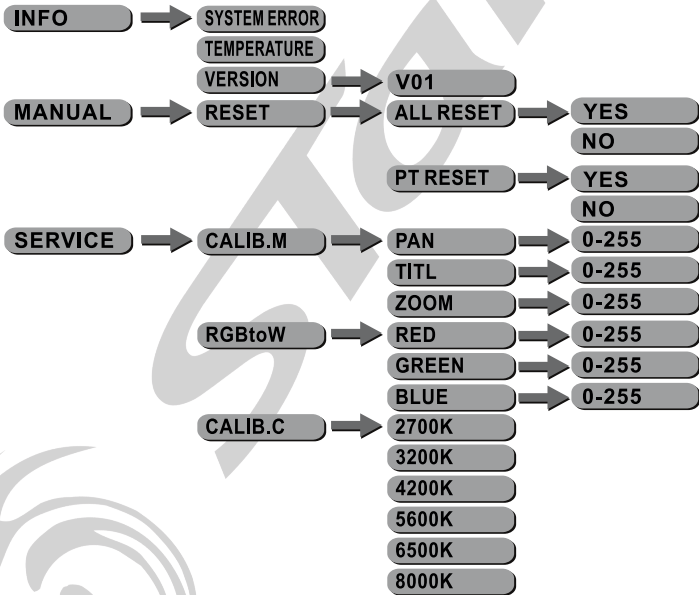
INFO
SYSTEM ERROR
TEMPERATURE
VERSION
V01
MANUAL
RESET
ALL RESET
YES
NO
PT RESET
YES
NO
SERVICE
CALIB.M
PAN
0-255
TITL
0-255
ZOOM
0-255
RGBtoW
RED
0-255
GREEN
0-255
BLUE
0-255
CALIB.C
2700K
3200K
4200K
5600K
6500K
8000K